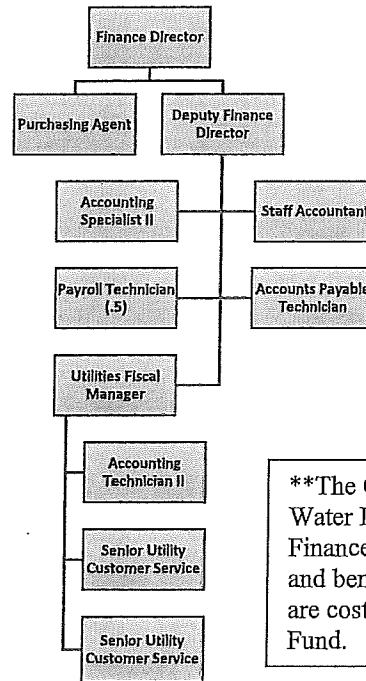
Finance Director

Purchasing Agent

Deputy Finance Director

Accounting Specialist II

Staff Accountant

Payroll Technician (.5)

Accounts Payable Technician

Utilities Fiscal Manager

Accounting Technician II

Senior Utility Customer Service

Senior Utility Customer Service

**The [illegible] Water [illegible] Finance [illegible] and ben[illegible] are cost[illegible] Fund.